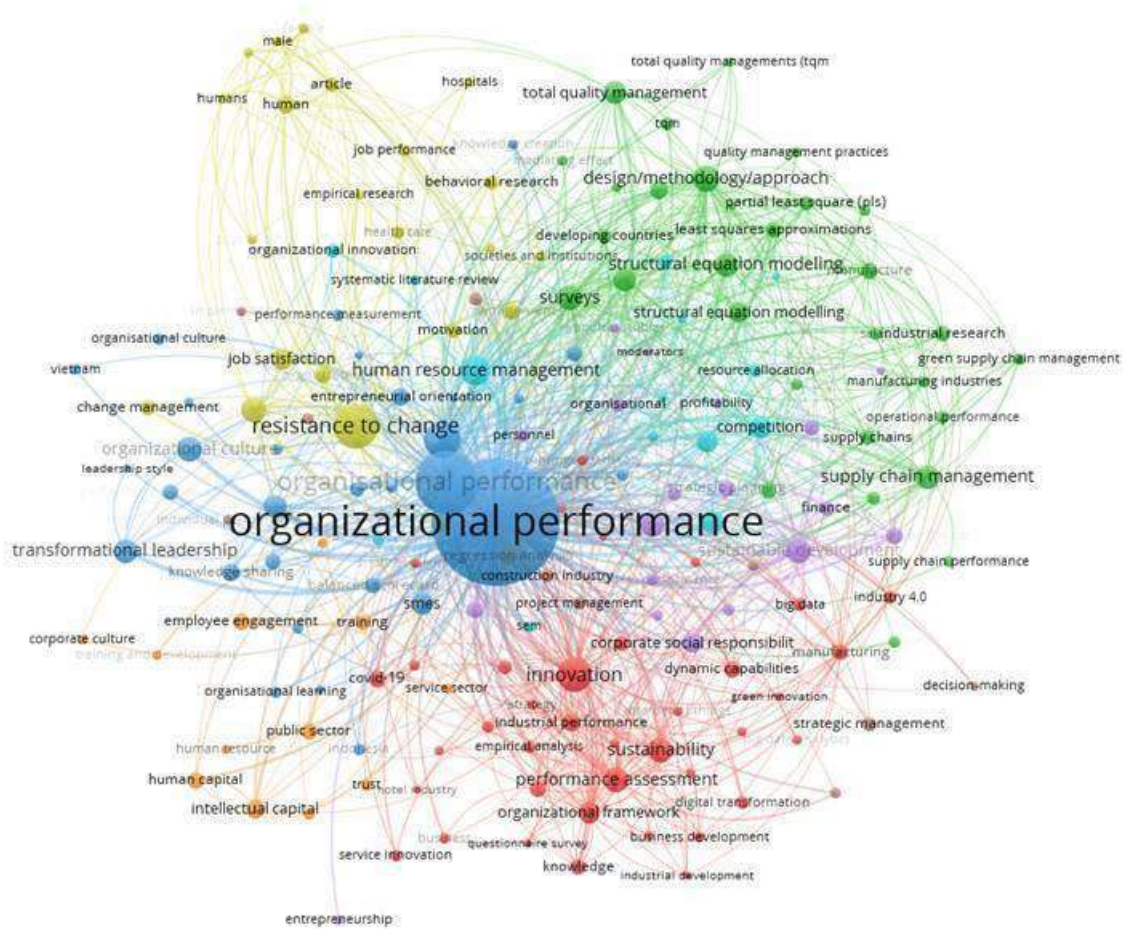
male
article
humans
human
hospitals
total quality managements (tqm
total quality management
tqm
job performance
knowledge creation
mediating effect
quality management practices
behavioral research
design/methodology/approach
empirical research
partial least square (pls)
health care
least squares approximations
developing countries
organizational innovation
societies and institutions
structural equation modeling
manufacture
systematic literature review
surveys
structural equation modelling
performance measurement
organisational culture
motivation
industrial research
moderators
job satisfaction
green supply chain management
vietnam
human resource management
resource allocation
manufacturing industries
entrepreneurial orientation
change management
organisational
profitability
operational performance
resistance to change
competition
personnel
supply chains
organizational culture
leadership style
organisational performance
supply chain management
organizational performance
finance
transformational leadership
sustainable development
regression analysis
supply chain performance
knowledge sharing
construction industry
balanced scorecard
smes
project management
big data
industry 4.0
employee engagement
training
corporate culture
sem
corporate social responsibilit
training and development
manufacturing
dynamic capabilities
innovation
organisational learning
covid-19
service sector
decision-making
green innovation
strategy
industrial performance
public sector
strategic management
human resource
indonesia
empirical analysis
sustainability
human capital
performance assessment
trust
hotel industry
intellectual capital
digital transformation
organizational framework
business
business development
questionnaire survey
service innovation
knowledge
industrial development
entrepreneurship